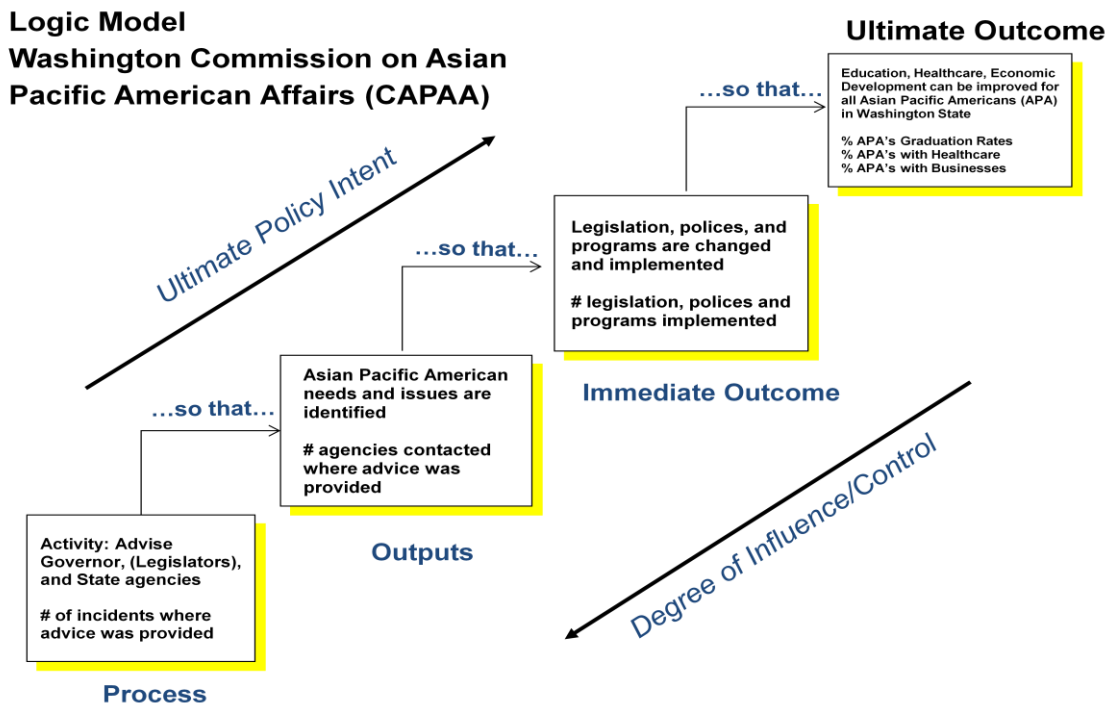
Logic Model
Washington Commission on Asian Pacific American Affairs (CAPAA)

Ultimate Outcome

Education, Healthcare, Economic Development can be improved for all Asian Pacific Americans (APA) in Washington State

% APA's Graduation Rates
% APA's with Healthcare
% APA's with Businesses

...so that...

Ultimate Policy Intent

Legislation, polices, and programs are changed and implemented

# legislation, polices and programs implemented

...so that...

Immediate Outcome

Asian Pacific American needs and issues are identified

# agencies contacted where advice was provided

...so that...

Outputs

Degree of Influence/Control

Activity: Advise Governor, (Legislators), and State agencies

# of incidents where advice was provided

Process